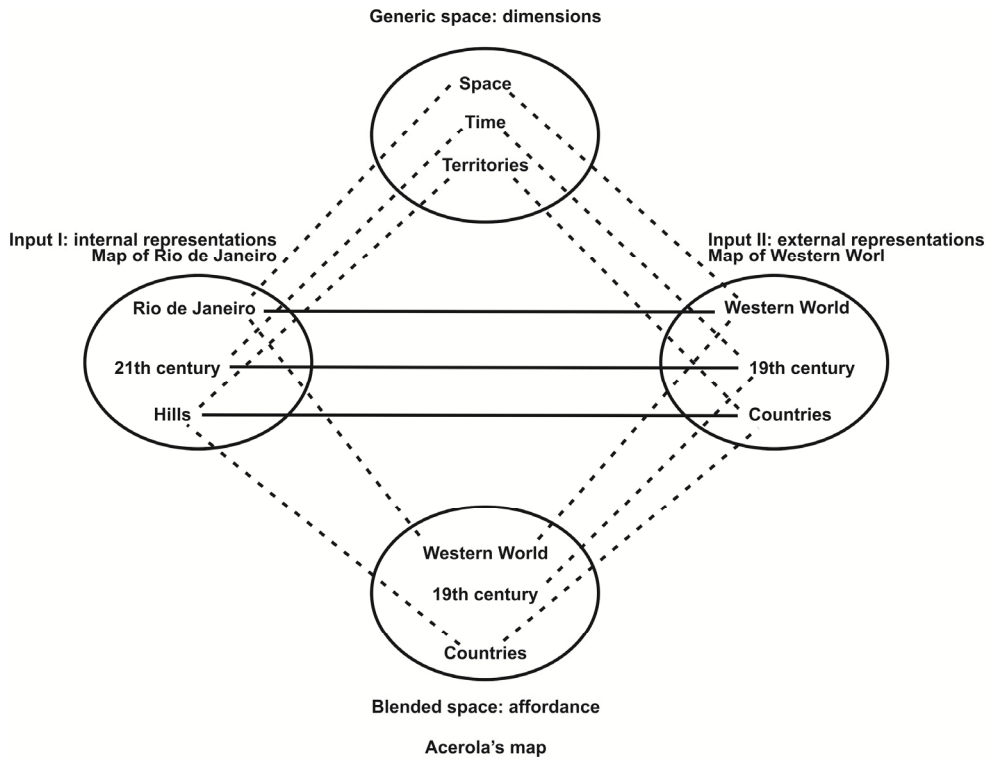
Generic space: dimensions

Space
Time
Territories

Input I: internal representations
Map of Rio de Janeiro

Input II: external representations
Map of Western Worl

Rio de Janeiro
21th century
Hills

Western World
19th century
Countries

Western World
19th century
Countries

Blended space: affordance

Acerola's map